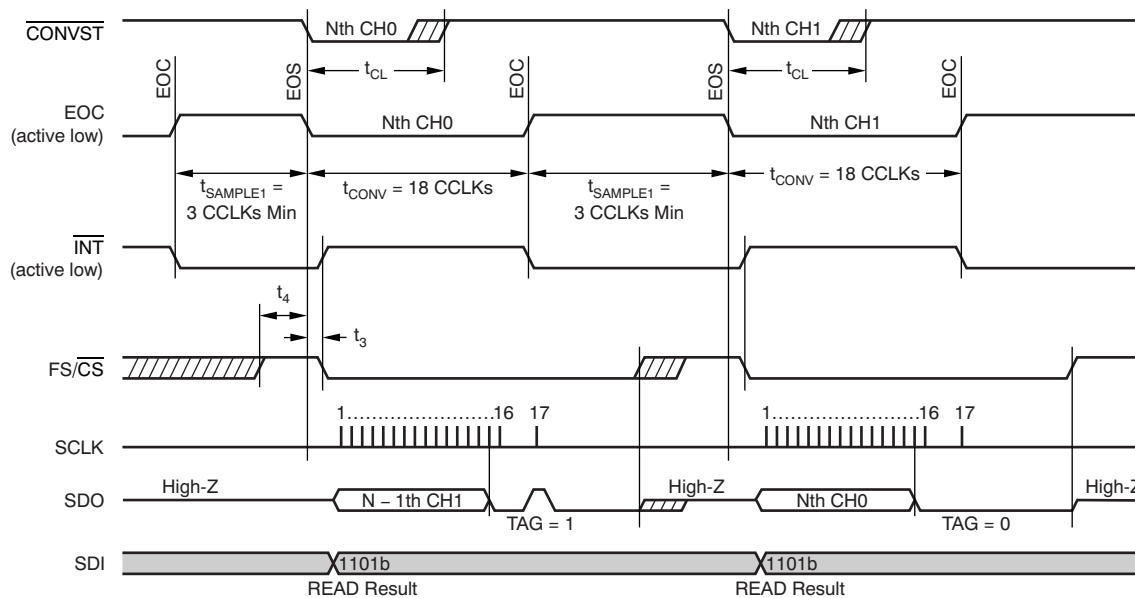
$\overline{CONVST}$
Nth CH0
Nth CH1
EOC
EOS
$t_{CL}$
EOC
EOS
$t_{CL}$
EOC
EOC (active low)
Nth CH0
Nth CH1
$t_{SAMPLE1}$ = 3 CCLKs Min
$t_{CONV}$ = 18 CCLKs
$t_{SAMPLE1}$ = 3 CCLKs Min
$t_{CONV}$ = 18 CCLKs
$\overline{INT}$ (active low)
$t_4$
$t_3$
FS/$\overline{CS}$
1.......................16 17
1.......................16 17
SCLK
SDO
High-Z
N – 1th CH1
TAG = 1
High-Z
Nth CH0
TAG = 0
High-Z
SDI
1101b
READ Result
1101b
READ Result